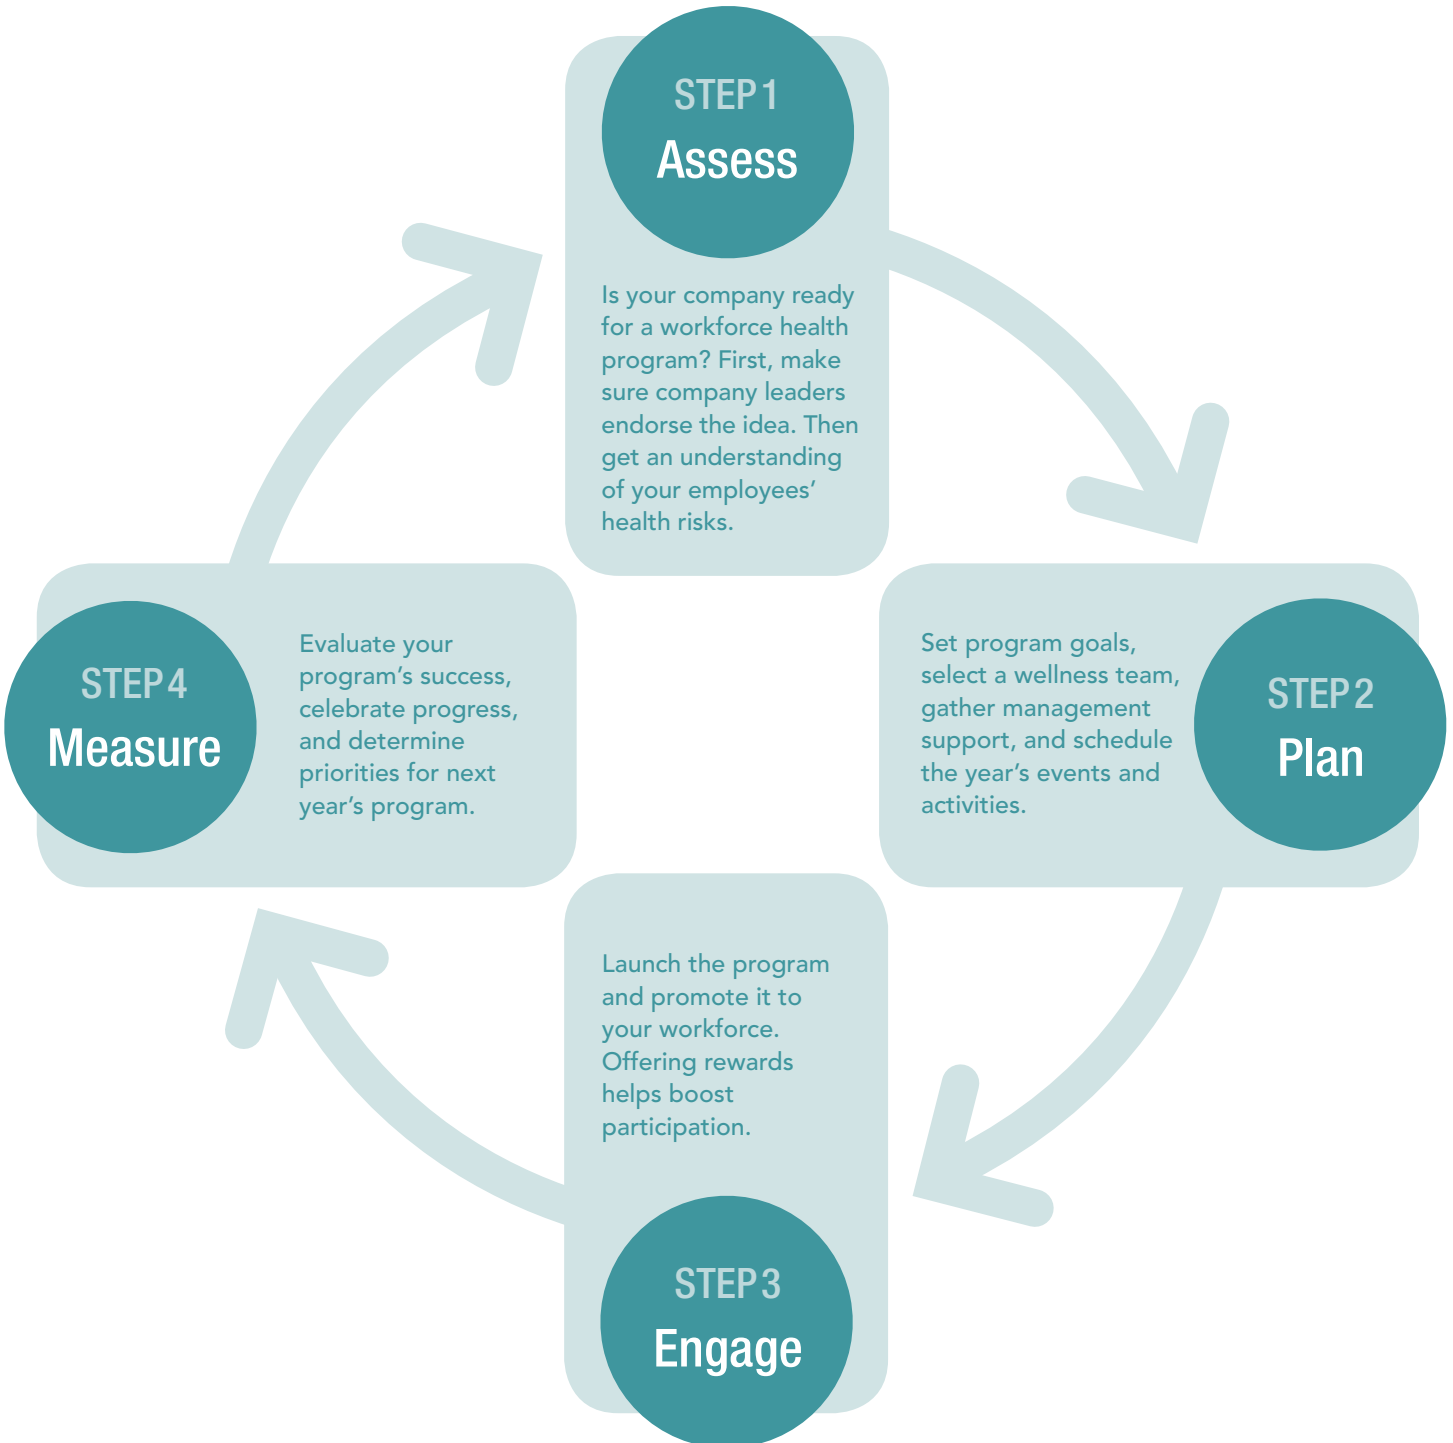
STEP 1
Assess

Is your company ready for a workforce health program? First, make sure company leaders endorse the idea. Then get an understanding of your employees' health risks.

Set program goals, select a wellness team, gather management support, and schedule the year's events and activities.

STEP 2
Plan

Launch the program and promote it to your workforce. Offering rewards helps boost participation.

STEP 3
Engage

STEP 4
Measure

Evaluate your program's success, celebrate progress, and determine priorities for next year's program.